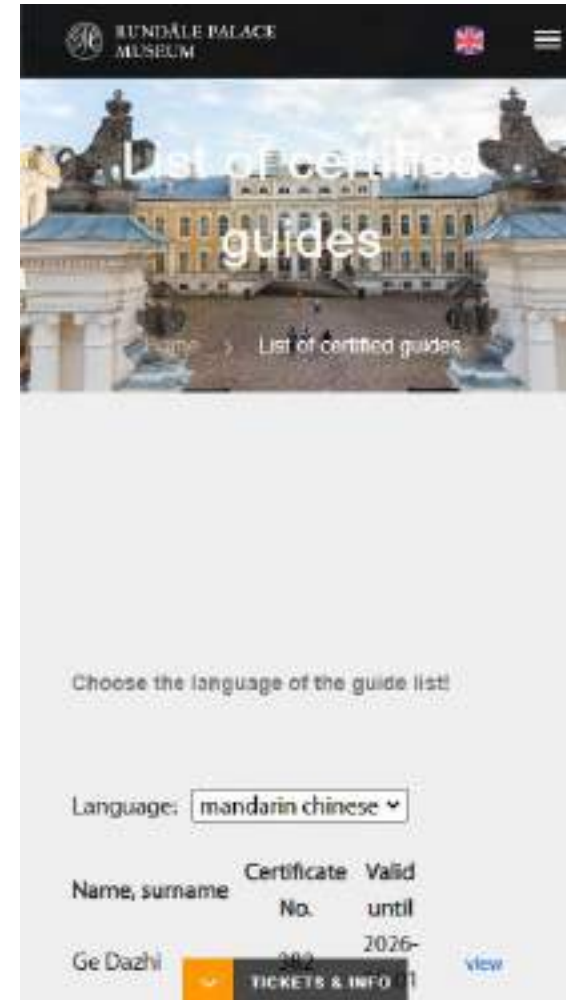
RUNDĀLE PALACE MUSEUM

List of certified guides

Home › List of certified guides

Choose the language of the guide list!

Language: mandarin chinese

| Name, surname | Certificate No. | Valid until | |
|---|---|---|---|
| Ge Dazhi | 382 | 2026-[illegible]1 | view |

TICKETS & INFO